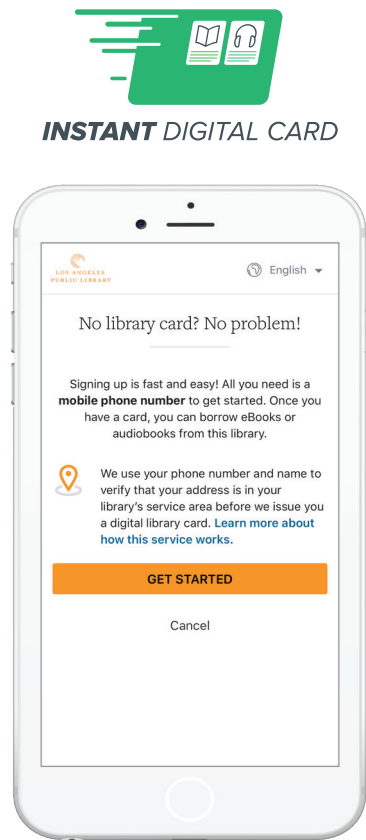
INSTANT DIGITAL CARD

LOS ANGELES PUBLIC LIBRARY

English

No library card? No problem!

Signing up is fast and easy! All you need is a mobile phone number to get started. Once you have a card, you can borrow eBooks or audiobooks from this library.

We use your phone number and name to verify that your address is in your library's service area before we issue you a digital library card. Learn more about how this service works.

GET STARTED

Cancel